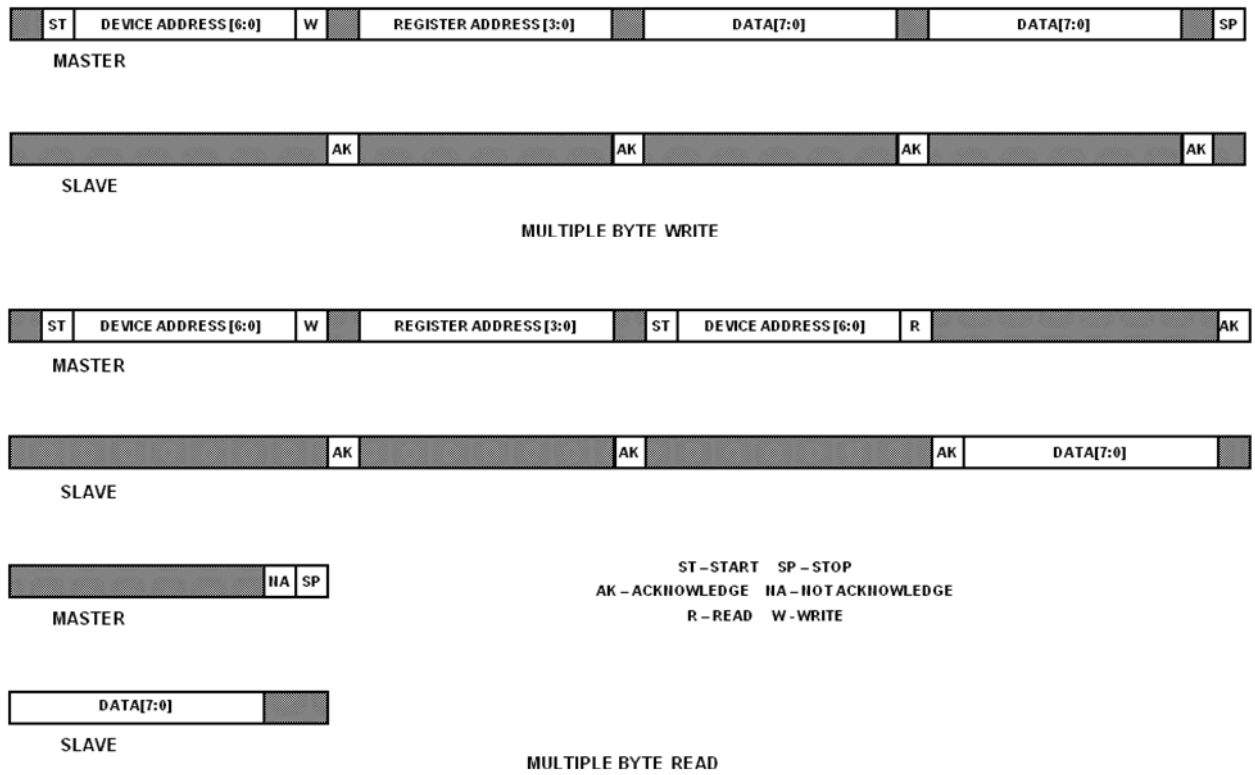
ST DEVICE ADDRESS [6:0] W REGISTER ADDRESS [3:0] DATA[7:0] DATA[7:0] SP

MASTER

AK AK AK AK

SLAVE

MULTIPLE BYTE WRITE

ST DEVICE ADDRESS [6:0] W REGISTER ADDRESS [3:0] ST DEVICE ADDRESS [6:0] R AK

MASTER

AK AK AK DATA[7:0]

SLAVE

NA SP

MASTER

ST – START SP – STOP
AK – ACKNOWLEDGE NA – NOT ACKNOWLEDGE
R – READ W - WRITE

DATA[7:0]

SLAVE

MULTIPLE BYTE READ